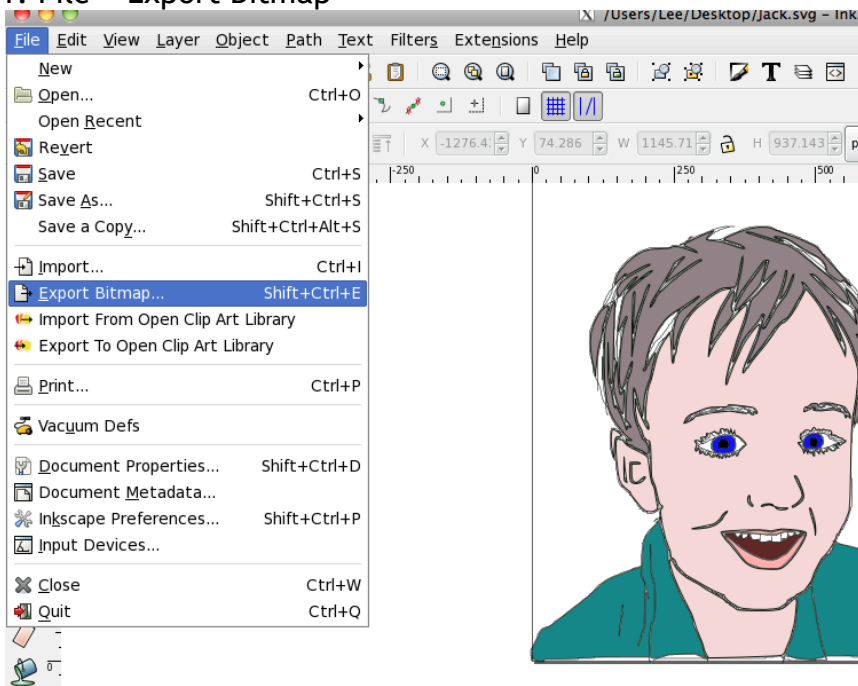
1. File – Export Bitmap

/Users/Lee/Desktop/Jack.svg - Ink

File Edit View Layer Object Path Text Filters Extensions Help

New
Open... Ctrl+O
Open Recent
Revert
Save Ctrl+S
Save As... Shift+Ctrl+S
Save a Copy... Shift+Ctrl+Alt+S
Import... Ctrl+I
Export Bitmap... Shift+Ctrl+E
Import From Open Clip Art Library
Export To Open Clip Art Library
Print... Ctrl+P
Vacuum Defs
Document Properties... Shift+Ctrl+D
Document Metadata...
Inkscape Preferences... Shift+Ctrl+P
Input Devices...
Close Ctrl+W
Quit Ctrl+Q

X -1276.4 Y 74.286 W 1145.71 H 937.143

-250 0 250 500